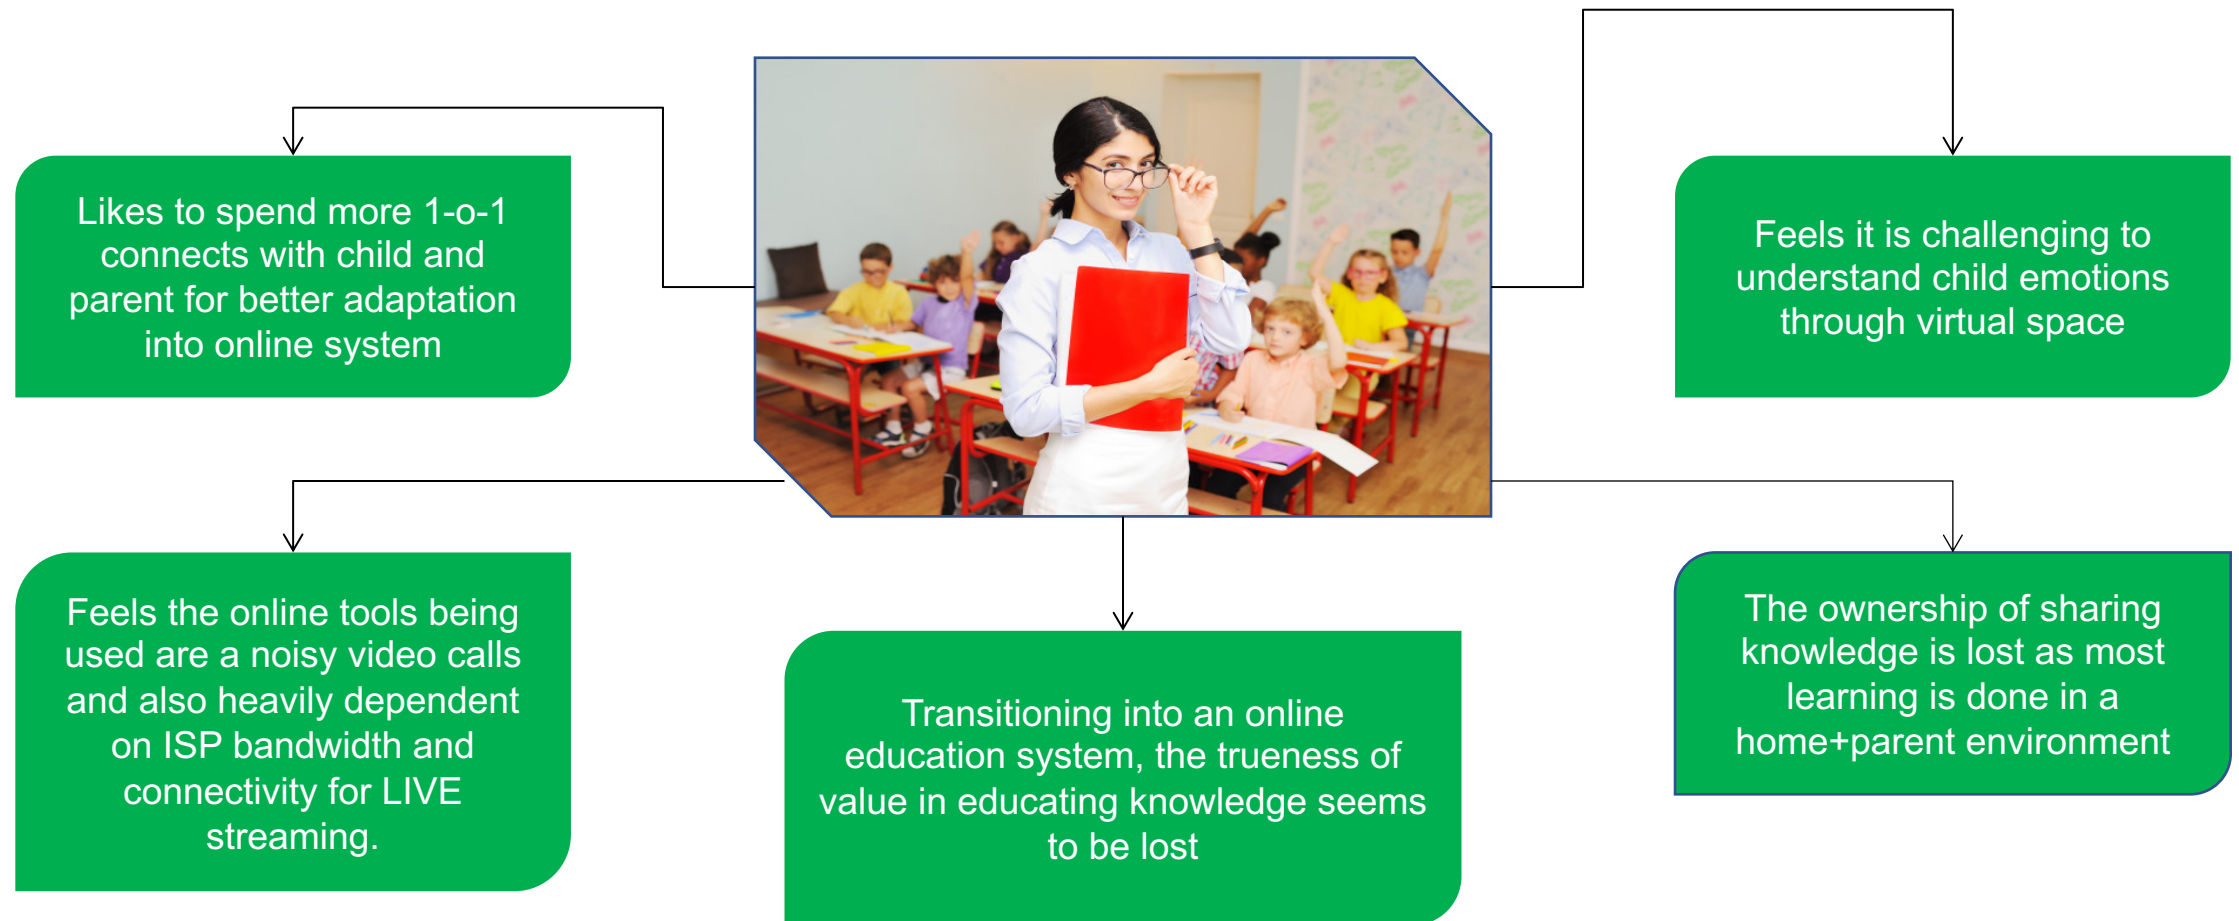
Likes to spend more 1-o-1 connects with child and parent for better adaptation into online system

Feels it is challenging to understand child emotions through virtual space

Feels the online tools being used are a noisy video calls and also heavily dependent on ISP bandwidth and connectivity for LIVE streaming.

Transitioning into an online education system, the trueness of value in educating knowledge seems to be lost

The ownership of sharing knowledge is lost as most learning is done in a home+parent environment